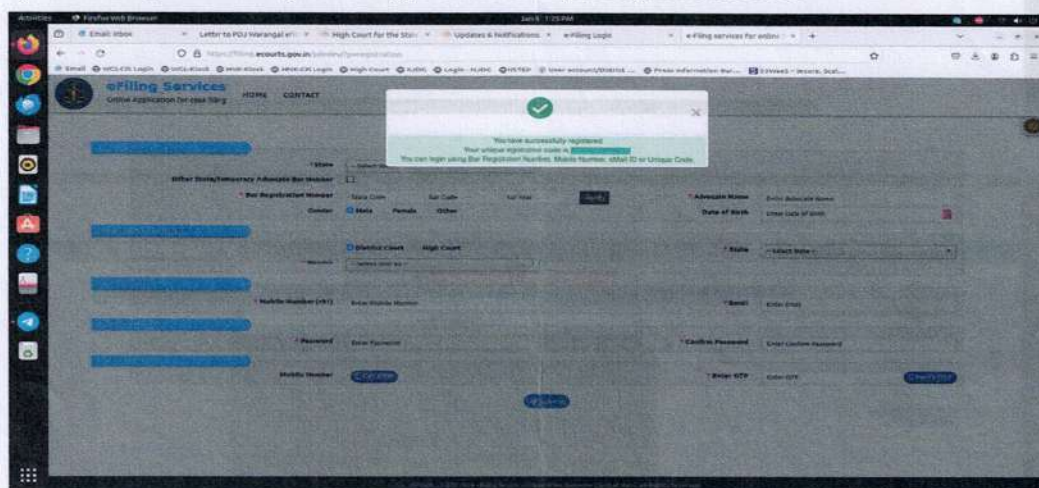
Activities Firefox Web Browser Jan 8 1:25 PM

Email: Inbox | Letter to PDJ Warangal | High Court for the Stat | Updates & Notifications | e-Filing Login | e-Filing services for online | +

https://filing.ecourts.gov.in/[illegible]

eFiling Services
Online Application for case filing
HOME CONTACT

You have successfully registered.
Your unique registration code is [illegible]
You can login using Bar Registration Number, Mobile Number, eMail ID or Unique Code.

* State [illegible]
Other State/Advocacy Advocate Bar Number
* Bar Registration Number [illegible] Verify
* Advocate Name Enter Advocate Name
Gender Male Female Other
Date of Birth Enter Date Of Birth

District Court High Court
* State --Select State--

* Mobile Number (+91) Enter Mobile Number
* Email Enter Email

* Password Enter Password
* Confirm Password Enter Confirm Password

Mobile Number Get OTP
* Enter OTP Enter OTP Check OTP

Submit